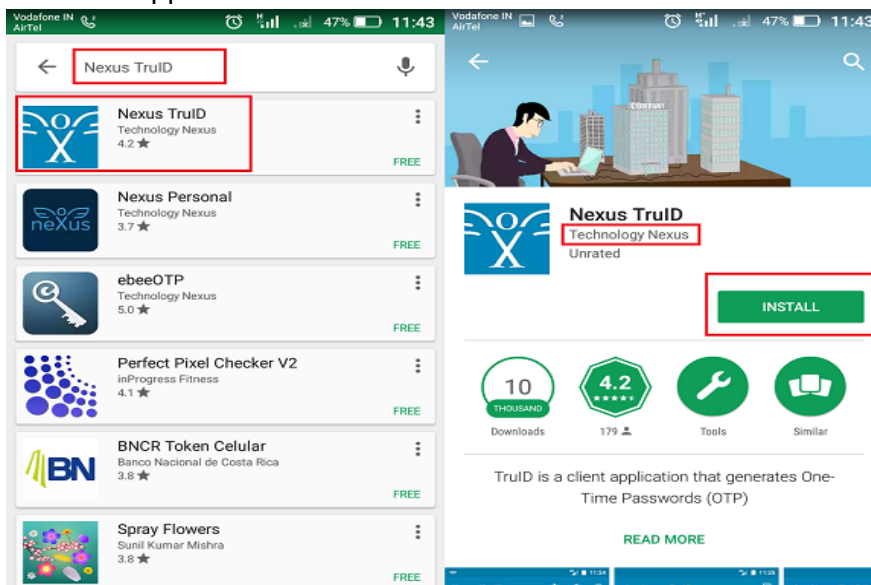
Vodafone IN AirTel 47% 11:43

Nexus TruID

Nexus TruID
Technology Nexus
4.2 ★
FREE

Nexus Personal
Technology Nexus
3.7 ★
FREE

ebeeOTP
Technology Nexus
5.0 ★
FREE

Perfect Pixel Checker V2
inProgress Fitness
4.1 ★
FREE

BNCR Token Celular
Banco Nacional de Costa Rica
3.8 ★
FREE

Spray Flowers
Sunil Kumar Mishra
3.8 ★
FREE

Vodafone IN AirTel 47% 11:43

Nexus TruID
Technology Nexus
Unrated

INSTALL

10 THOUSAND
Downloads

4.2 ★★★★★
179

Tools

Similar

TruID is a client application that generates One-Time Passwords (OTP)

READ MORE